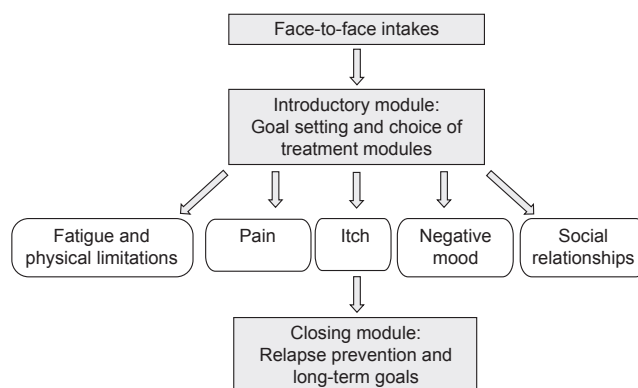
Face-to-face intakes

Introductory module:
Goal setting and choice of treatment modules

Fatigue and physical limitations

Pain

Itch

Negative mood

Social relationships

Closing module:
Relapse prevention and long-term goals